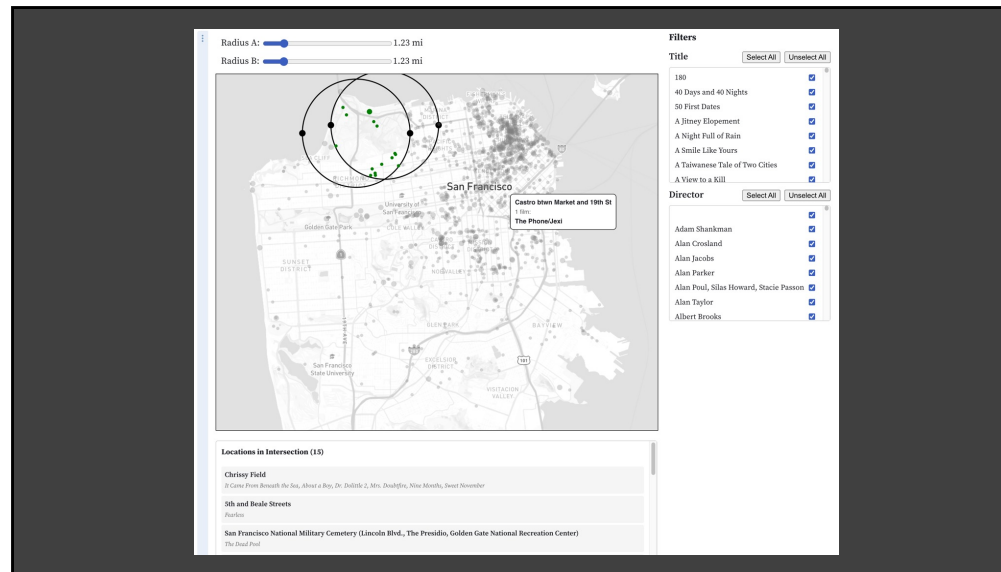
Radius A: 1.23 mi

Radius B: 1.23 mi

San Francisco

RICHMOND

University of San Francisco

Golden Gate Park

COLE VALLEY

SUNSET DISTRICT

NOE VALLEY

GLEN PARK

BAYVIEW

EXCELSIOR DISTRICT

San Francisco State University

VISITACION VALLEY

101

Castro btwn Market and 19th St
1 film:
The Phone/Jexi

Locations in Intersection (15)

Chrissy Field
It Came From Beneath the Sea, About a Boy, Dr. Dolittle 2, Mrs. Doubtfire, Nine Months, Sweet November

5th and Beale Streets
Fearless

San Francisco National Military Cemetery (Lincoln Blvd., The Presidio, Golden Gate National Recreation Center)
The Dead Pool

Filters

Title
Select All Unselect All

180
40 Days and 40 Nights
50 First Dates
A Jitney Elopement
A Night Full of Rain
A Smile Like Yours
A Taiwanese Tale of Two Cities
A View to a Kill

Director
Select All Unselect All

Adam Shankman
Alan Crosland
Alan Jacobs
Alan Parker
Alan Poul, Silas Howard, Stacie Passon
Alan Taylor
Albert Brooks